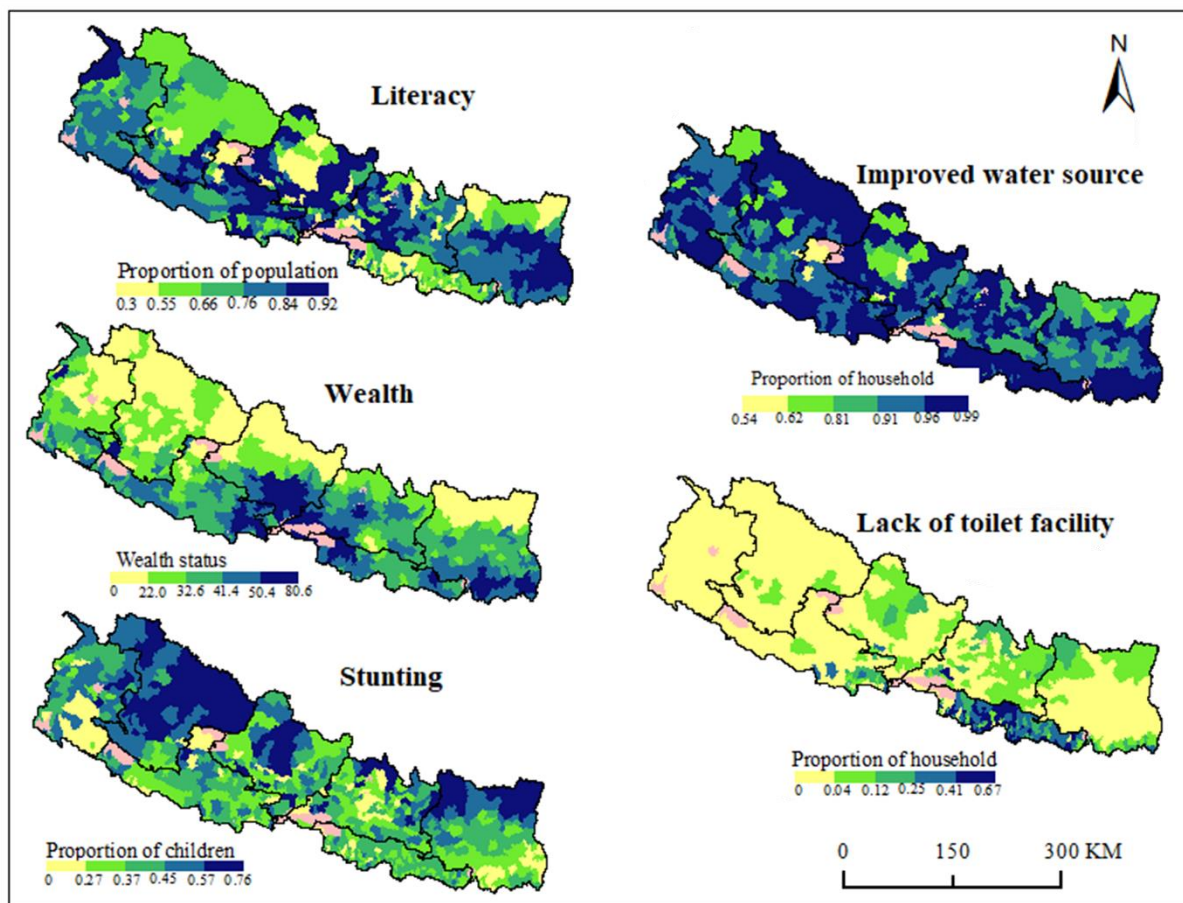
Literacy

Proportion of population
0.3 0.55 0.66 0.76 0.84 0.92

Wealth

Wealth status
0 22.0 32.6 41.4 50.4 80.6

Stunting

Proportion of children
0 0.27 0.37 0.45 0.57 0.76

N

Improved water source

Proportion of household
0.54 0.62 0.81 0.91 0.96 0.99

Lack of toilet facility

Proportion of household
0 0.04 0.12 0.25 0.41 0.67

0 150 300 KM